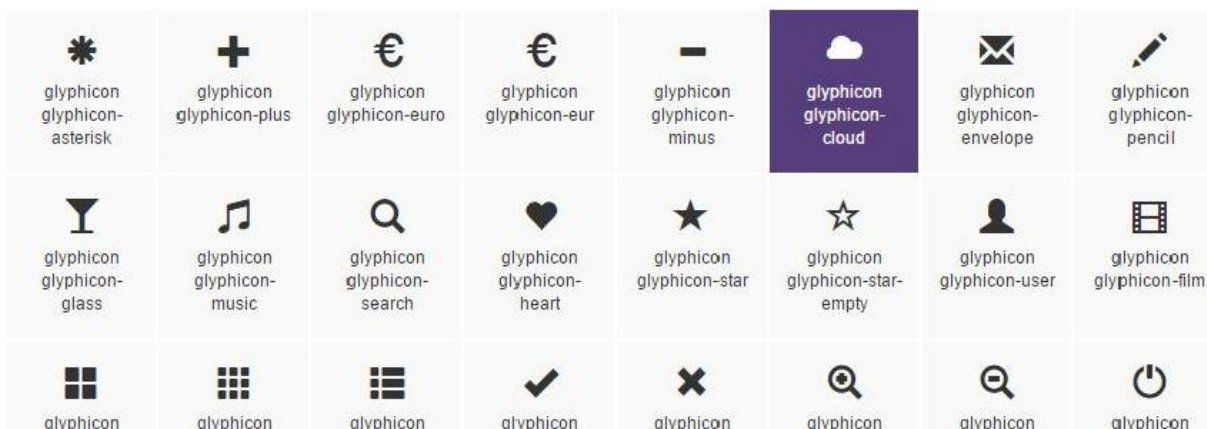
glyphicon glyphicon-asterisk

glyphicon glyphicon-plus

glyphicon glyphicon-euro

glyphicon glyphicon-eur

glyphicon glyphicon-minus

glyphicon glyphicon-cloud

glyphicon glyphicon-envelope

glyphicon glyphicon-pencil

glyphicon glyphicon-glass

glyphicon glyphicon-music

glyphicon glyphicon-search

glyphicon glyphicon-heart

glyphicon glyphicon-star

glyphicon glyphicon-star-empty

glyphicon glyphicon-user

glyphicon glyphicon-film

glyphicon

glyphicon

glyphicon

glyphicon

glyphicon

glyphicon

glyphicon

glyphicon